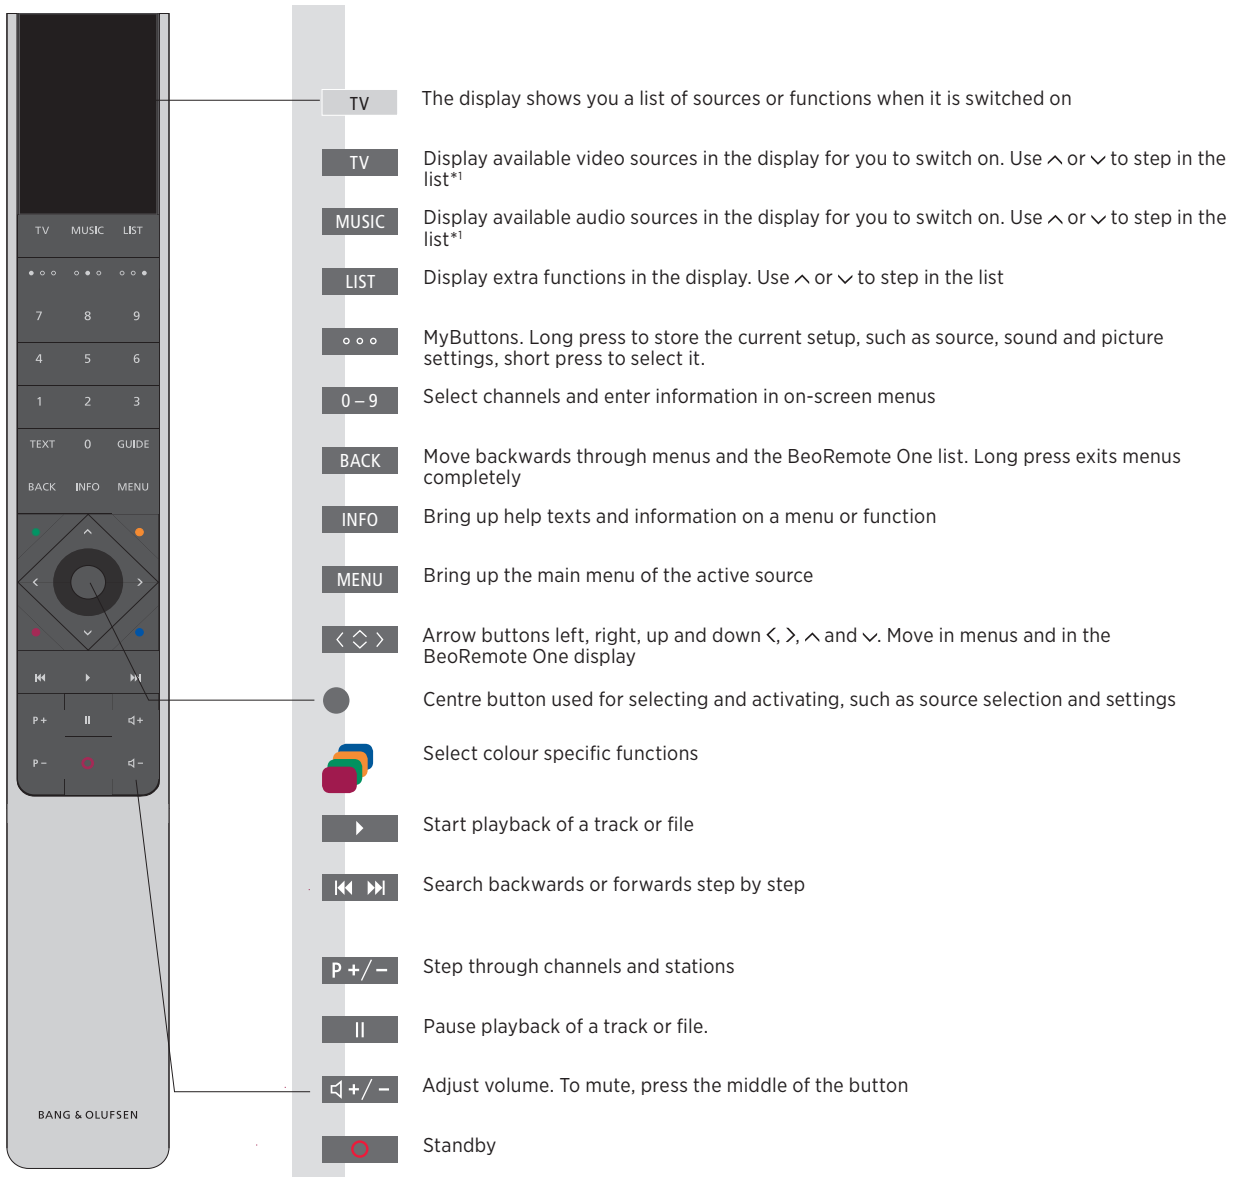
TV MUSIC LIST

• ◦ ◦ ◦ • ◦ ◦ ◦ •

7 8 9

4 5 6

1 2 3

TEXT 0 GUIDE

BACK INFO MENU

P+ II ◁+

P– ◁–

BANG & OLUFSEN

TV The display shows you a list of sources or functions when it is switched on

TV Display available video sources in the display for you to switch on. Use ∧ or ∨ to step in the list*1

MUSIC Display available audio sources in the display for you to switch on. Use ∧ or ∨ to step in the list*1

LIST Display extra functions in the display. Use ∧ or ∨ to step in the list

◦ ◦ ◦ MyButtons. Long press to store the current setup, such as source, sound and picture settings, short press to select it.

0 – 9 Select channels and enter information in on-screen menus

BACK Move backwards through menus and the BeoRemote One list. Long press exits menus completely

INFO Bring up help texts and information on a menu or function

MENU Bring up the main menu of the active source

Arrow buttons left, right, up and down ‹, ›, ∧ and ∨. Move in menus and in the BeoRemote One display

Centre button used for selecting and activating, such as source selection and settings

Select colour specific functions

Start playback of a track or file

Search backwards or forwards step by step

P +/– Step through channels and stations

II Pause playback of a track or file.

◁+/– Adjust volume. To mute, press the middle of the button

Standby